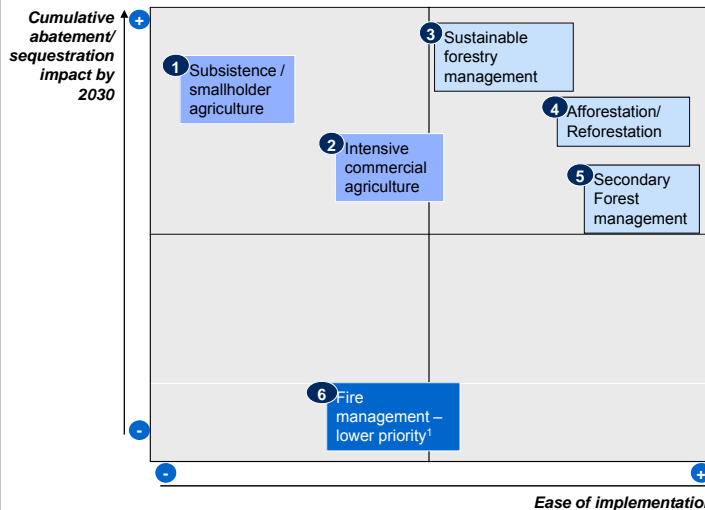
Cumulative abatement/ sequestration impact by 2030

+

1 Subsistence / smallholder agriculture

2 Intensive commercial agriculture

3 Sustainable forestry management

4 Afforestation/ Reforestation

5 Secondary Forest management

6 Fire management – lower priority$^1$

-

-

+

Ease of implementatio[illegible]